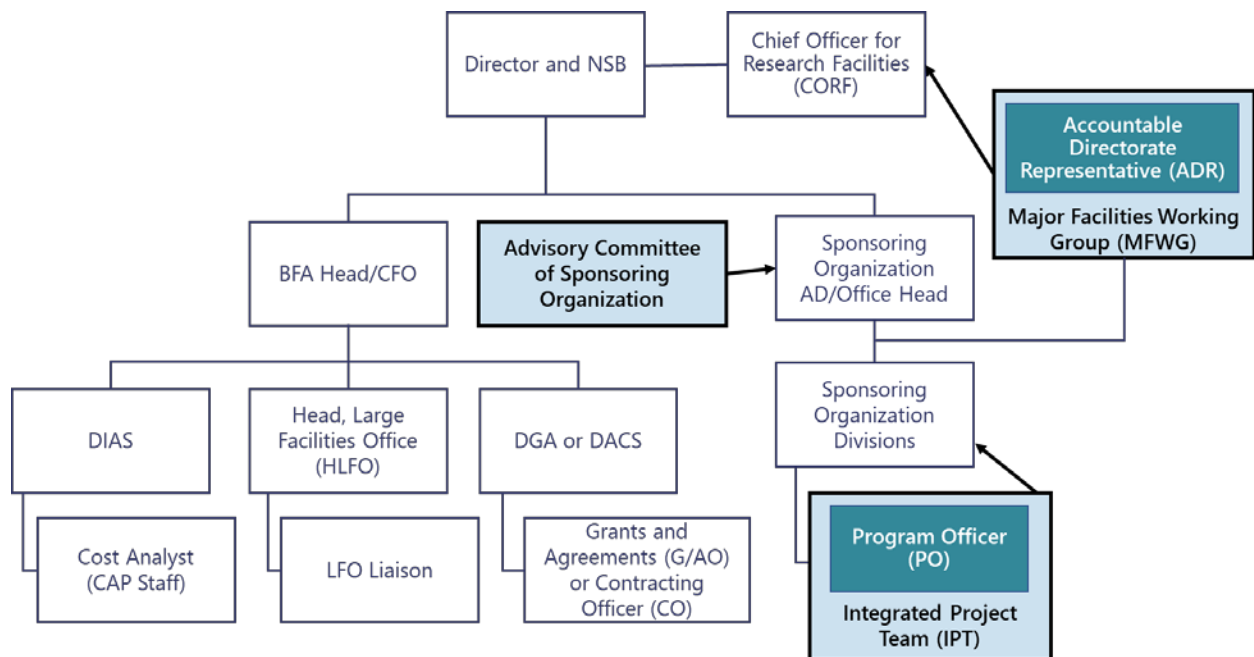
Director and NSB

Chief Officer for Research Facilities (CORF)

Accountable Directorate Representative (ADR)

Major Facilities Working Group (MFWG)

BFA Head/CFO

Advisory Committee of Sponsoring Organization

Sponsoring Organization AD/Office Head

DIAS

Head, Large Facilities Office (HLFO)

DGA or DACS

Sponsoring Organization Divisions

Cost Analyst (CAP Staff)

LFO Liaison

Grants and Agreements (G/AO) or Contracting Officer (CO)

Program Officer (PO)

Integrated Project Team (IPT)